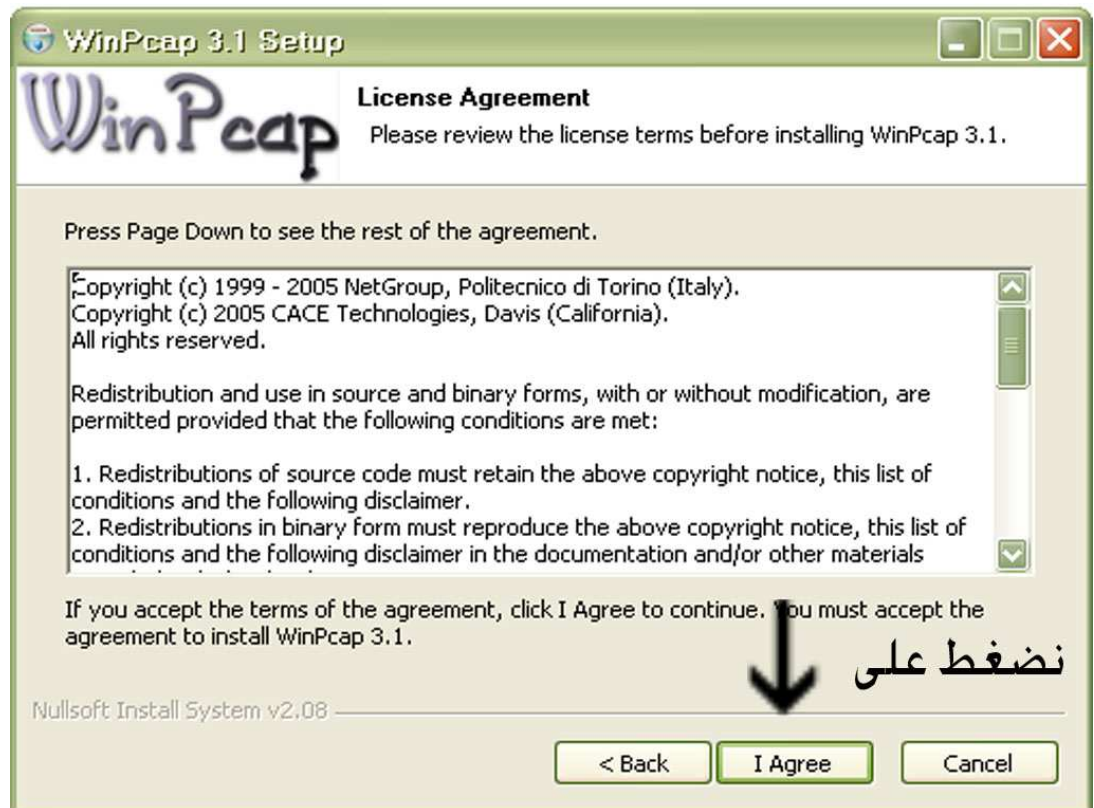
WinPcap 3.1 Setup

WinPcap

License Agreement
Please review the license terms before installing WinPcap 3.1.

Press Page Down to see the rest of the agreement.

Copyright (c) 1999 - 2005 NetGroup, Politecnico di Torino (Italy).
Copyright (c) 2005 CACE Technologies, Davis (California).
All rights reserved.

Redistribution and use in source and binary forms, with or without modification, are permitted provided that the following conditions are met:

1. Redistributions of source code must retain the above copyright notice, this list of conditions and the following disclaimer.
2. Redistributions in binary form must reproduce the above copyright notice, this list of conditions and the following disclaimer in the documentation and/or other materials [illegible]

If you accept the terms of the agreement, click I Agree to continue. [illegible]ou must accept the agreement to install WinPcap 3.1.

نضغط على

Nullsoft Install System v2.08

< Back | I Agree | Cancel